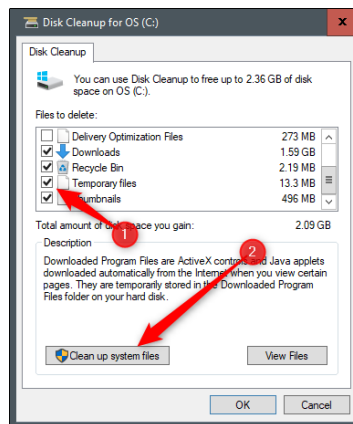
Disk Cleanup for OS (C:)

Disk Cleanup

You can use Disk Cleanup to free up to 2.36 GB of disk space on OS (C:).

Files to delete:

| | | |
|---|---|---|
| ☐ | Delivery Optimization Files | 273 MB |
| ☑ | Downloads | 1.59 GB |
| ☑ | Recycle Bin | 2.19 MB |
| ☑ | Temporary files | 13.3 MB |
| ☑ | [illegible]umbnails | 496 MB |

Total amount of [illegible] space you gain: 2.09 GB

1

2

Description

Downloaded Program Files are ActiveX controls and Java applets downloaded automatically from the Internet when you view certain pages. They are temporarily stored in the Downloaded Program Files folder on your hard disk.

Clean up system files

View Files

OK

Cancel